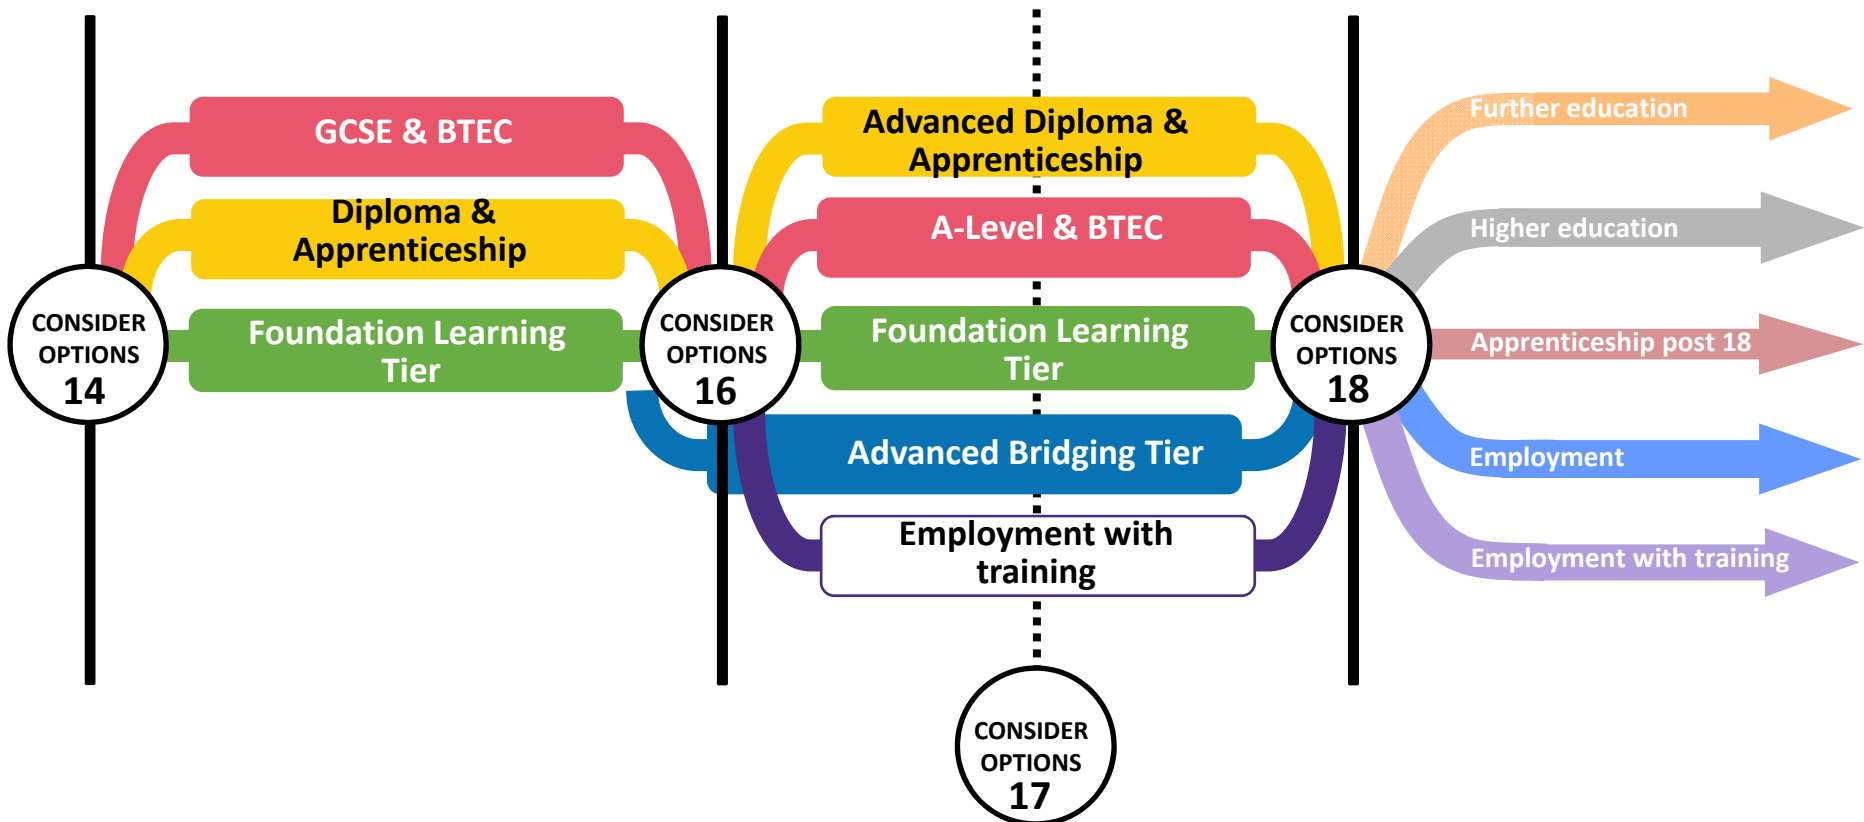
GCSE & BTEC

Diploma & Apprenticeship

CONSIDER OPTIONS 14

Foundation Learning Tier

Advanced Diploma & Apprenticeship

A-Level & BTEC

CONSIDER OPTIONS 16

Foundation Learning Tier

Advanced Bridging Tier

Employment with training

CONSIDER OPTIONS 17

CONSIDER OPTIONS 18

Further education

Higher education

Apprenticeship post 18

Employment

Employment with training